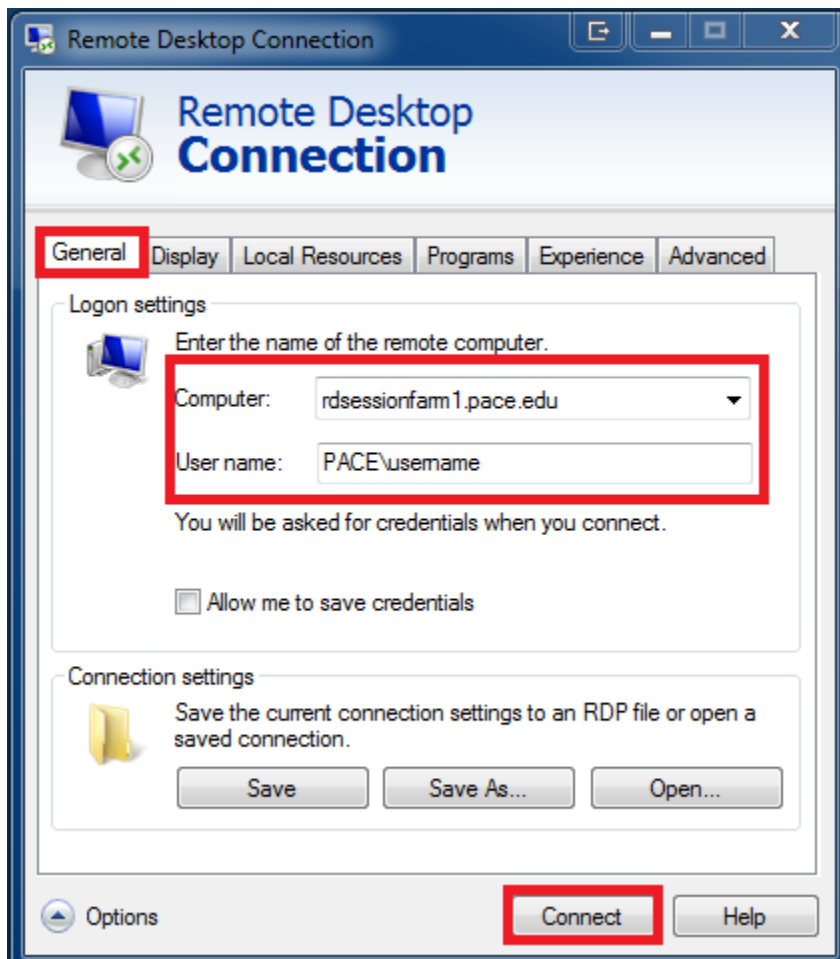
Remote Desktop Connection

Remote Desktop
Connection

General | Display | Local Resources | Programs | Experience | Advanced

Logon settings

Enter the name of the remote computer.

Computer: rdsessionfarm1.pace.edu

User name: PACE\username

You will be asked for credentials when you connect.

Allow me to save credentials

Connection settings

Save the current connection settings to an RDP file or open a saved connection.

Save | Save As... | Open...

Options | Connect | Help